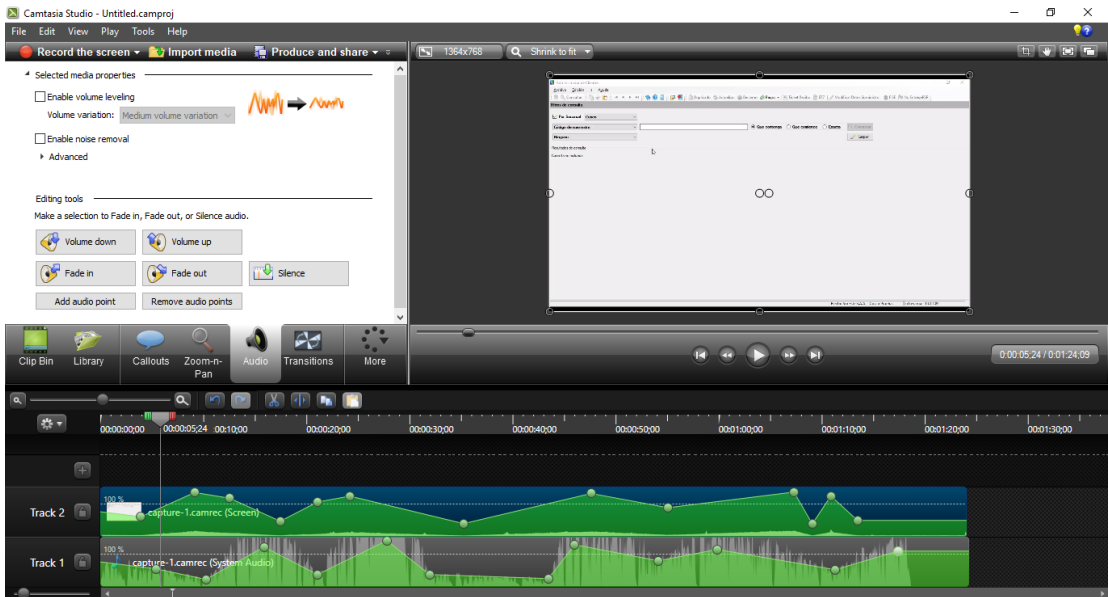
Camtasia Studio - Untitled.camproj

File Edit View Play Tools Help

Record the screen ▾ Import media Produce and share ▾

1364x768 Shrink to fit

Selected media properties

Enable volume leveling

Volume variation: Medium volume variation

Enable noise removal

Advanced

Editing tools

Make a selection to Fade in, Fade out, or Silence audio.

Volume down Volume up

Fade in Fade out Silence

Add audio point Remove audio points

Clip Bin Library Callouts Zoom-n-Pan Audio Transitions More

0:00:05;24 / 0:01:24;09

00:00:00;00 00:00:05;24 00:00:10;00 00:00:20;00 00:00:30;00 00:00:40;00 00:00:50;00 00:01:00;00 00:01:10;00 00:01:20;00 00:01:30;00

Track 2 100 % capture-1.camrec (Screen)

Track 1 100 % capture-1.camrec (System Audio)